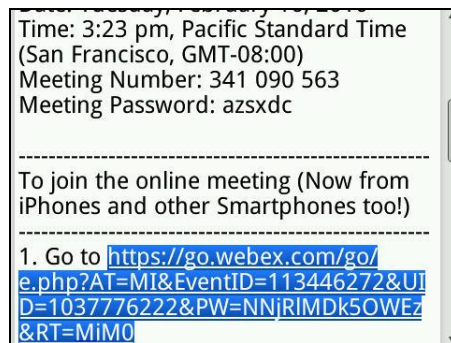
Date: Tuesday, February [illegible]
Time: 3:23 pm, Pacific Standard Time (San Francisco, GMT-08:00)
Meeting Number: 341 090 563
Meeting Password: azsxdc

-------------------------------------------------------
To join the online meeting (Now from iPhones and other Smartphones too!)
-------------------------------------------------------
1. Go to https://go.webex.com/go/e.php?AT=MI&EventID=113446272&UID=1037776222&PW=NNjRlMDk5OWEz&RT=MiM0